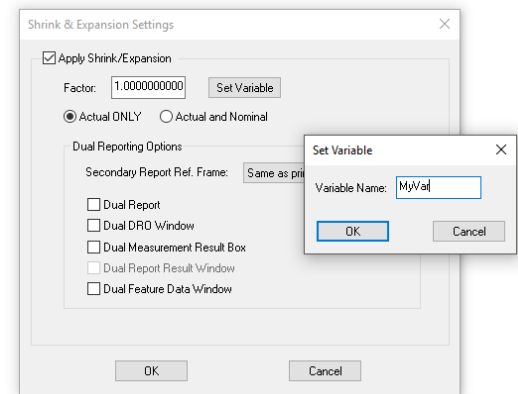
Shrink & Expansion Settings

Apply Shrink/Expansion

Factor: 1.0000000000 Set Variable

Actual ONLY Actual and Nominal

Dual Reporting Options

Secondary Report Ref. Frame: Same as pri

Dual Report

Dual DRO Window

Dual Measurement Result Box

Dual Report Result Window

Dual Feature Data Window

OK Cancel

Set Variable

Variable Name: MyVar

OK Cancel